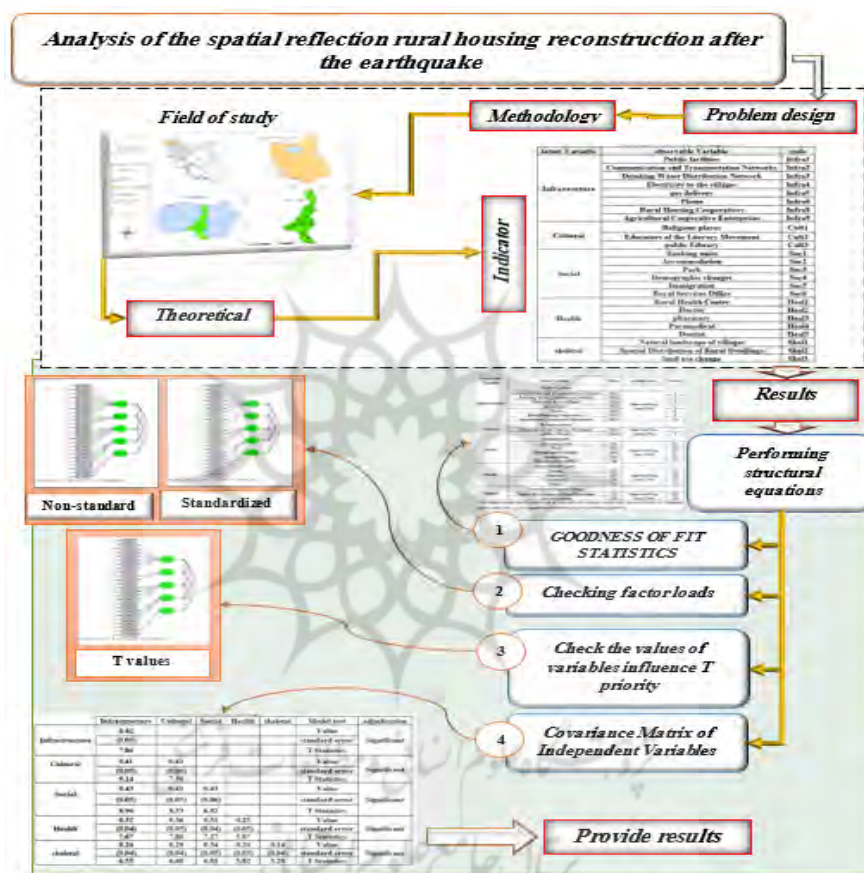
Analysis of the spatial reflection rural housing reconstruction after the earthquake

Field of study

Methodology

Problem design

Indicator

| latent Variable | observable Variable | code |
|---|---|---|
| Infrastructure | Public facilities | Infra1 |
| | Communication and Transportation Networks | Infra2 |
| | Drinking Water Distribution Network | Infra3 |
| | Electricity to the village | Infra4 |
| | gas delivery | Infra5 |
| | Phone | Infra6 |
| | Rural Housing Cooperatives | Infra7 |
| | Agricultural Cooperative Enterprise | Infra8 |
| Cultural | Religious places | Cult1 |
| | Educators of the Literacy Movement | Cult2 |
| | public Library | Cult3 |
| Social | Tanking units | Soc1 |
| | Accommodation | Soc2 |
| | Park | Soc3 |
| | Demographic changes | Soc4 |
| | Immigration | Soc5 |
| | Rural Services Office | Soc6 |
| Health | Rural Health Center | Heal1 |
| | Doctor | Heal2 |
| | pharmacy | Heal3 |
| | Paramedical | Heal4 |
| | Dentist | Heal5 |
| skeletal | Natural landscape of village | Ske1 |
| | Spatial Distribution of Rural Dwellings | Ske2 |
| | land use change | Ske3 |

Theoretical

Results

Performing structural equations

Non-standard

Standardized

1 GOODNESS OF FIT STATISTICS

2 Checking factor loads

T values

3 Check the values of variables influence T priority

4 Covariance Matrix of Independent Variables

| | Infrastructure | Cultural | Social | Health | skeletal | Model test | adjudication |
|---|---|---|---|---|---|---|---|
| Infrastructure | 0.42 | | | | | Value | Significant |
| | (0.05) | | | | | standard error | |
| | 7.86 | | | | | T Statistics | |
| Cultural | 0.41 | 0.43 | | | | Value | Significant |
| | (0.05) | (0.06) | | | | standard error | |
| | 8.14 | 7.56 | | | | T Statistics | |
| Social | 0.43 | 0.43 | 0.43 | | | Value | Significant |
| | (0.05) | (0.05) | (0.06) | | | standard error | |
| | 8.96 | 8.53 | 6.52 | | | T Statistics | |
| Health | 0.32 | 0.36 | 0.31 | 0.27 | | Value | Significant |
| | (0.04) | (0.05) | (0.04) | (0.05) | | standard error | |
| | 7.67 | 7.80 | 7.27 | 5.87 | | T Statistics | |
| skeletal | 0.24 | 0.25 | 0.24 | 0.21 | 0.14 | Value | Significant |
| | (0.04) | (0.04) | (0.05) | (0.03) | (0.04) | standard error | |
| | 6.55 | 6.60 | 6.51 | 5.82 | 3.28 | T Statistics | |

Provide results